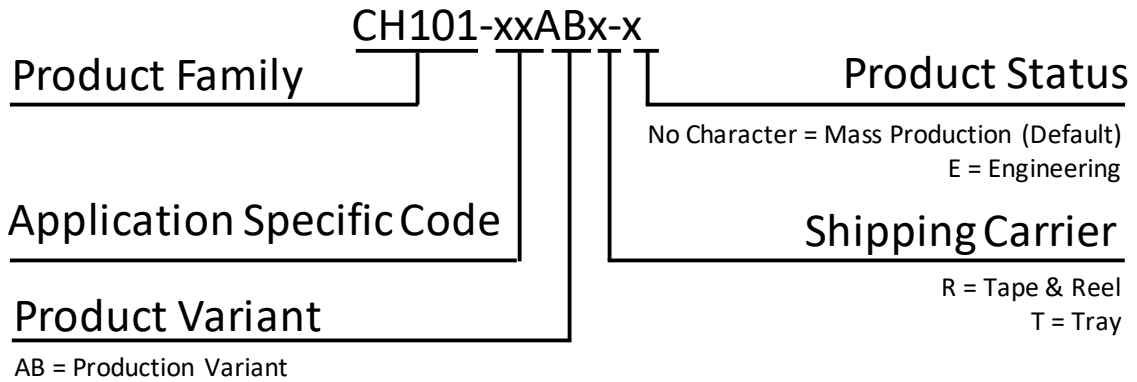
CH101-xxABx-x

Product Family

Product Status

No Character = Mass Production (Default)
E = Engineering

Application Specific Code

Shipping Carrier

R = Tape & Reel
T = Tray

Product Variant

AB = Production Variant